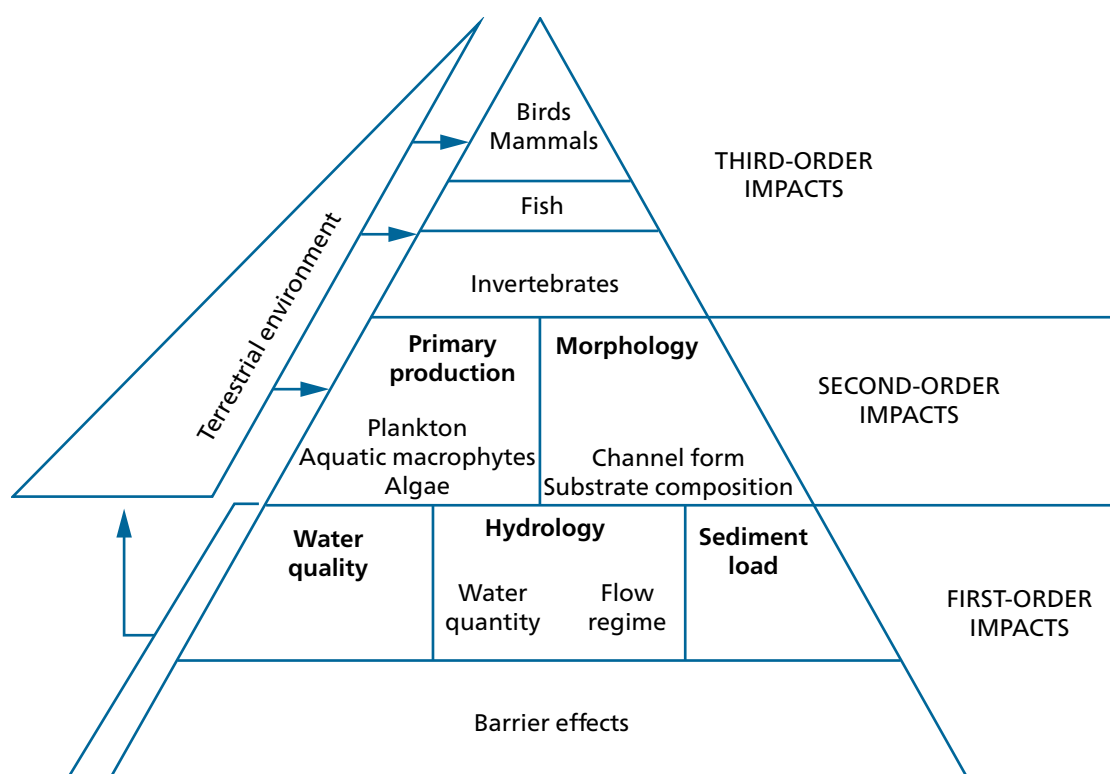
Terrestrial environment

Birds
Mammals

THIRD-ORDER IMPACTS

Fish

Invertebrates

Primary production

Plankton
Aquatic macrophytes
Algae

Morphology

Channel form
Substrate composition

SECOND-ORDER IMPACTS

Water quality

Hydrology

Water quantity

Flow regime

Sediment load

FIRST-ORDER IMPACTS

Barrier effects